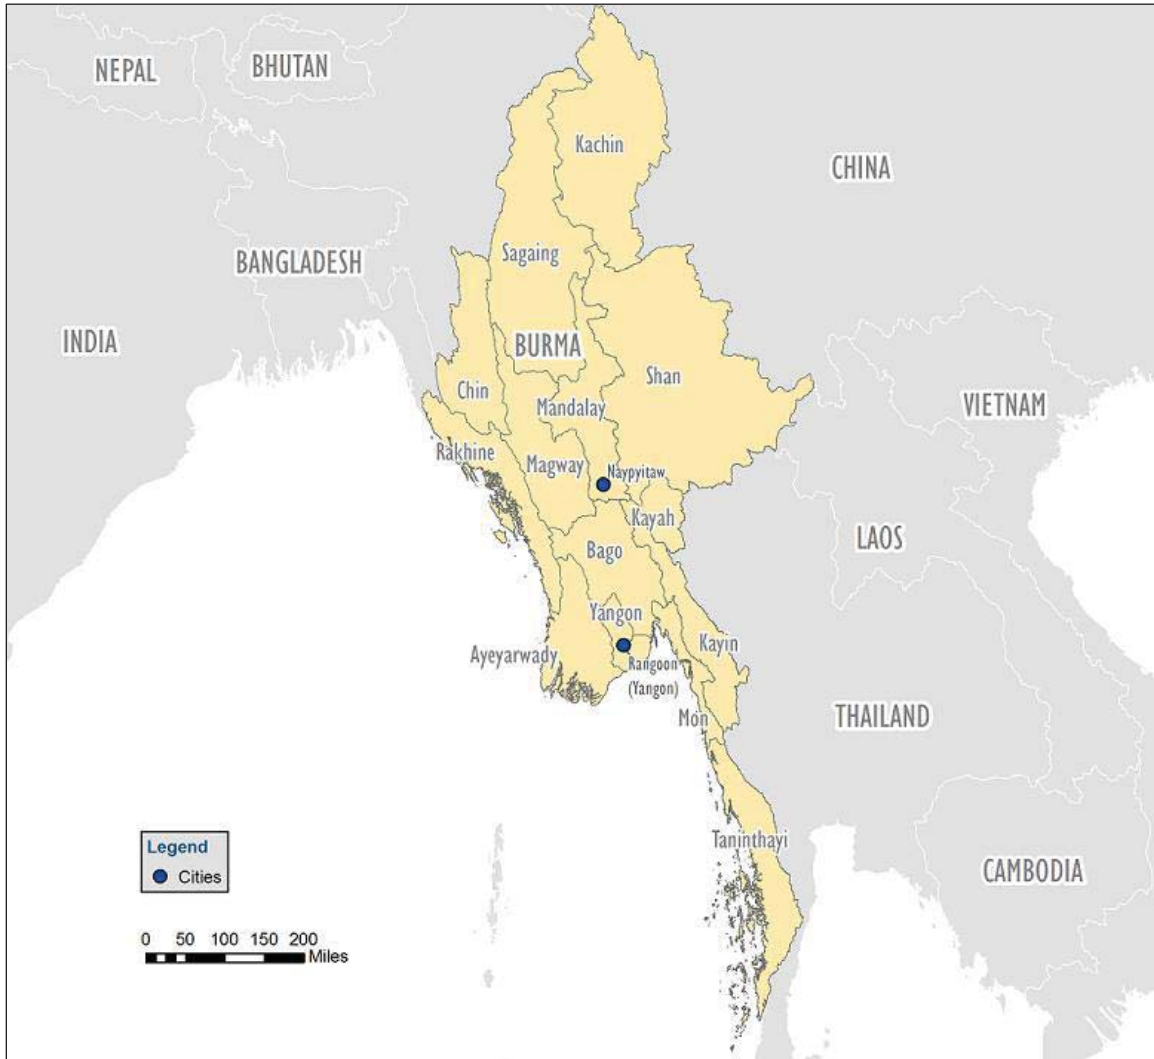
NEPAL
BHUTAN
Kachin
CHINA
BANGLADESH
Sagaing
INDIA
BURMA
Shan
Chin
Mandalay
VIETNAM
Rakhine
Magway
Naypyitaw
Kayah
LAOS
Bago
Yangon
Kayin
Ayeyarwady
Rangoon (Yangon)
Mon
THAILAND
Legend
Cities
Tanintharyi
CAMBODIA
0 50 100 150 200 Miles